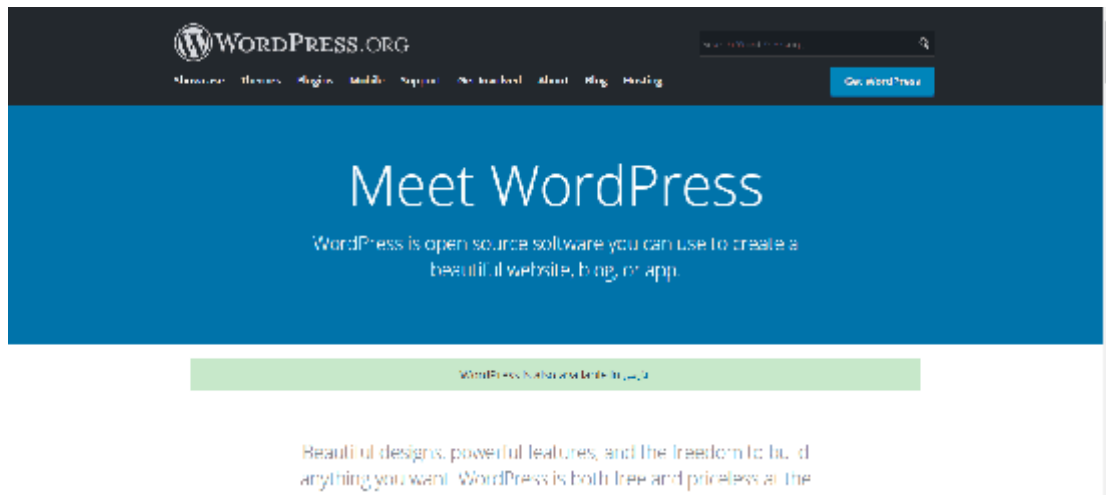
WordPress.org

Search WordPress.org

Showcase Themes Plugins Mobile Support Get Involved About Blog Hosting

Get WordPress

Meet WordPress

WordPress is open source software you can use to create a beautiful website, blog, or app.

WordPress is also available in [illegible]

Beautiful designs, powerful features, and the freedom to build anything you want. WordPress is both free and priceless at the